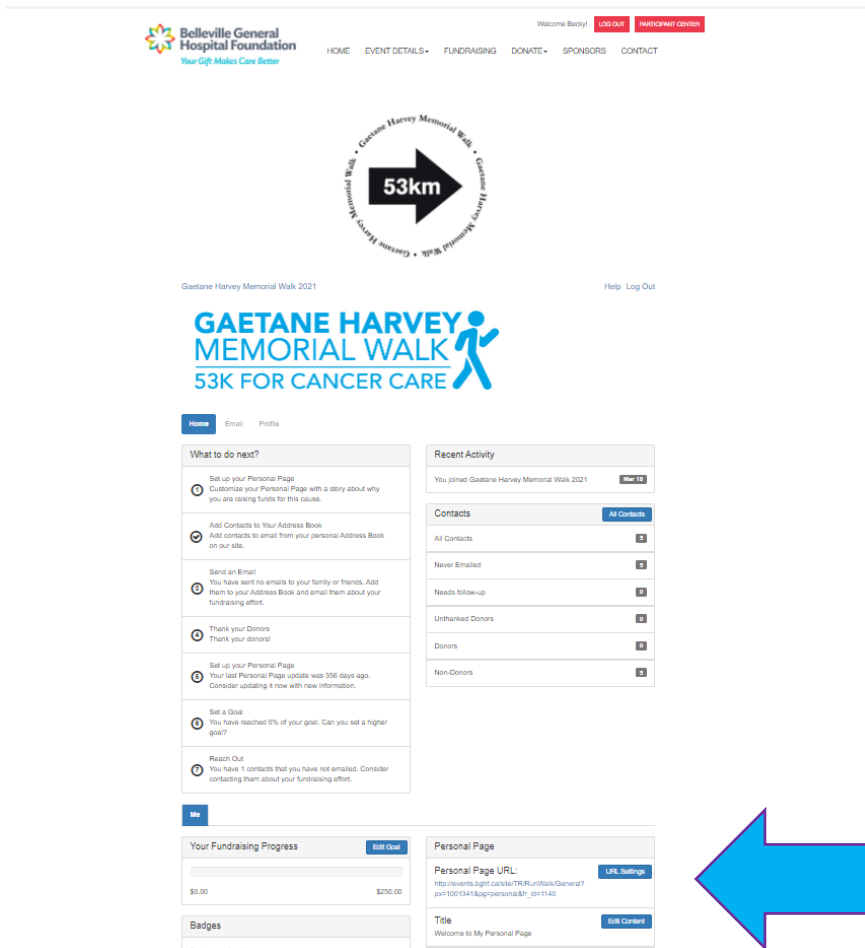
Belleville General Hospital Foundation
Your Gift Makes Care Better

Welcome Becky! LOG OUT PARTICIPANT CENTER

HOME EVENT DETAILS FUNDRAISING DONATE SPONSORS CONTACT

Gaetane Harvey Memorial Walk • Gaetane Harvey Memorial Walk •
53km

Gaetane Harvey Memorial Walk 2021

Help Log Out

GAETANE HARVEY
MEMORIAL WALK
53K FOR CANCER CARE

Home Email Profile

What to do next?

1 Set up your Personal Page
Customize your Personal Page with a story about why you are raising funds for this cause.

Add Contacts to Your Address Book
Add contacts to email from your personal Address Book on our site.

3 Send an Email
You have sent no emails to your family or friends. Add them to your Address Book and email them about your fundraising effort.

4 Thank your Donors
Thank your donors!

5 Set up your Personal Page
Your last Personal Page update was 356 days ago. Consider updating it now with new information.

6 Set a Goal
You have reached 0% of your goal. Can you set a higher goal?

7 Reach Out
You have 1 contacts that you have not emailed. Consider contacting them about your fundraising effort.

Recent Activity

You joined Gaetane Harvey Memorial Walk 2021 Mar 18

Contacts All Contacts

| | |
|---|---|
| All Contacts | 5 |
| Never Emailed | 5 |
| Needs follow-up | 0 |
| Unthanked Donors | 0 |
| Donors | 0 |
| Non-Donors | 5 |

Me

Your Fundraising Progress Edit Goal

$0.00 $250.00

Badges

Personal Page

Personal Page URL: URL Settings
http://events.bghf.ca/site/TR/RunWalk/General?px=1001341&pg=personal&fr_id=1140

Title Edit Content
Welcome to My Personal Page